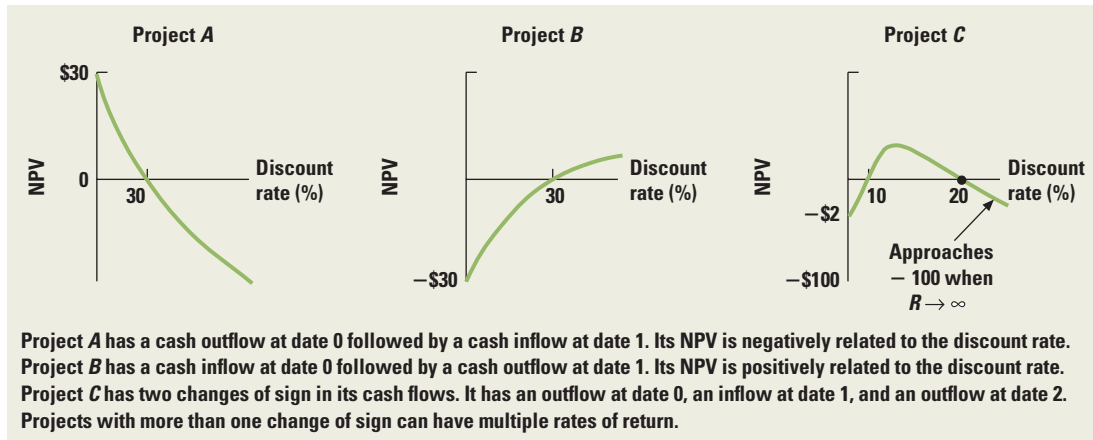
Project $A$

\$30

NPV

0

30

Discount rate (%)

Project $B$

NPV

30

Discount rate (%)

−\$30

Project $C$

NPV

10

20

Discount rate (%)

−\$2

−\$100

Approaches − 100 when $R \to \infty$

Project $A$ has a cash outflow at date 0 followed by a cash inflow at date 1. Its NPV is negatively related to the discount rate. Project $B$ has a cash inflow at date 0 followed by a cash outflow at date 1. Its NPV is positively related to the discount rate. Project $C$ has two changes of sign in its cash flows. It has an outflow at date 0, an inflow at date 1, and an outflow at date 2. Projects with more than one change of sign can have multiple rates of return.